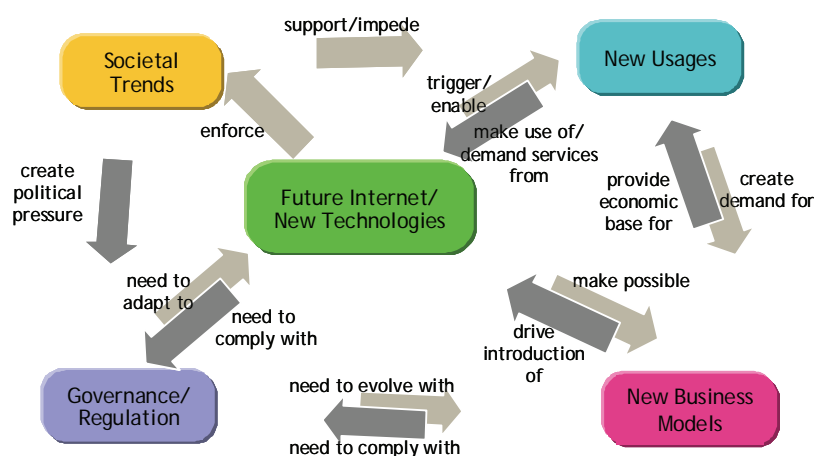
Societal Trends

support/impede

New Usages

trigger/ enable

enforce

make use of/ demand services from

create political pressure

Future Internet/ New Technologies

provide economic base for

create demand for

need to adapt to

need to comply with

make possible

drive introduction of

Governance/ Regulation

need to evolve with

need to comply with

New Business Models